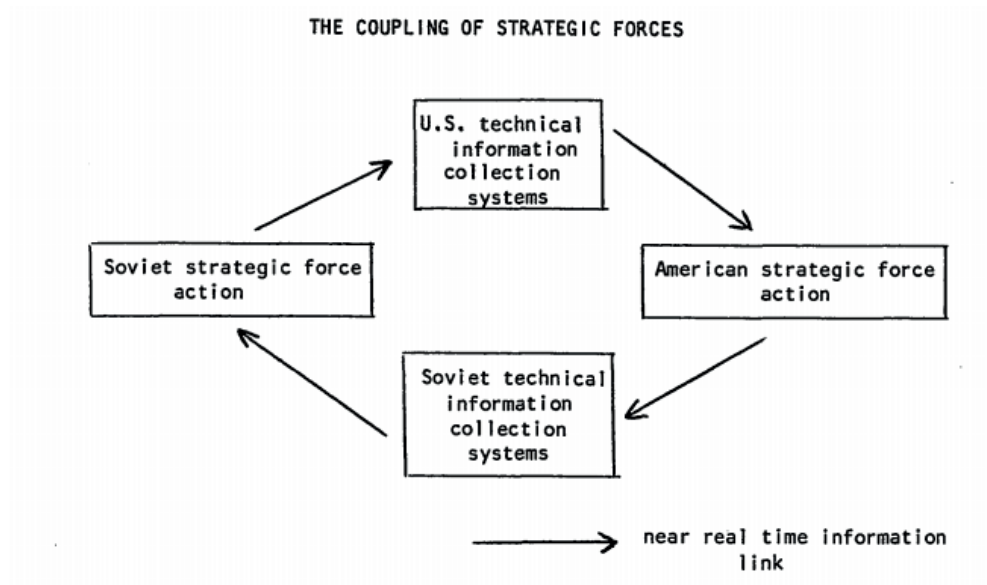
THE COUPLING OF STRATEGIC FORCES

U.S. technical information collection systems

Soviet strategic force action

American strategic force action

Soviet technical information collection systems

near real time information link